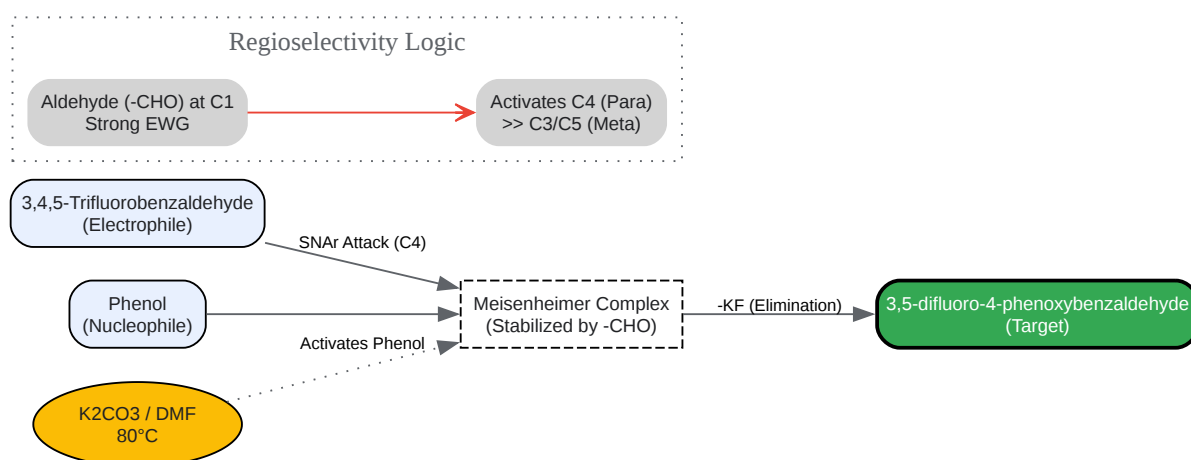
Regioselectivity Logic

Aldehyde (-CHO) at C1
Strong EWG

Activates C4 (Para)
>> C3/C5 (Meta)

3,4,5-Trifluorobenzaldehyde
(Electrophile)

SNAr Attack (C4)

Phenol
(Nucleophile)

Meisenheimer Complex
(Stabilized by -CHO)

-KF (Elimination)

3,5-difluoro-4-phenoxybenzaldehyde
(Target)

Activates Phenol

K2CO3 / DMF
80°C